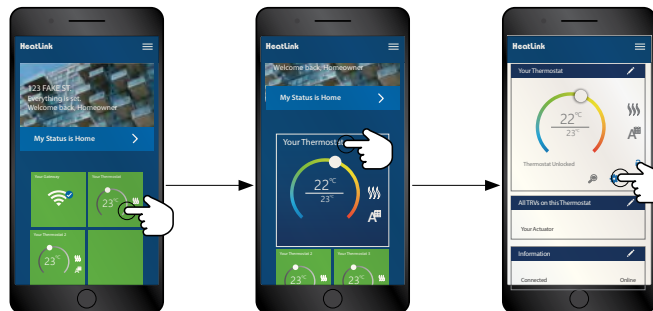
HeatLink

123 FAKE ST
Everything is set,
Welcome back, Homeowner

My Status is Home

Your Gateway

Your Thermostat

23°

Your Thermostat 2

23°

HeatLink

Welcome back, Homeowner

My Status is Home

Your Thermost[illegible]

22°C
23°

Your Thermostat 2

23°

Your Thermostat 3

23°

HeatLink

Your Thermostat

22°C
23°

Thermostat Unlocked

All TRVs on this Thermostat

Your Actuator

Information

Connected

Online